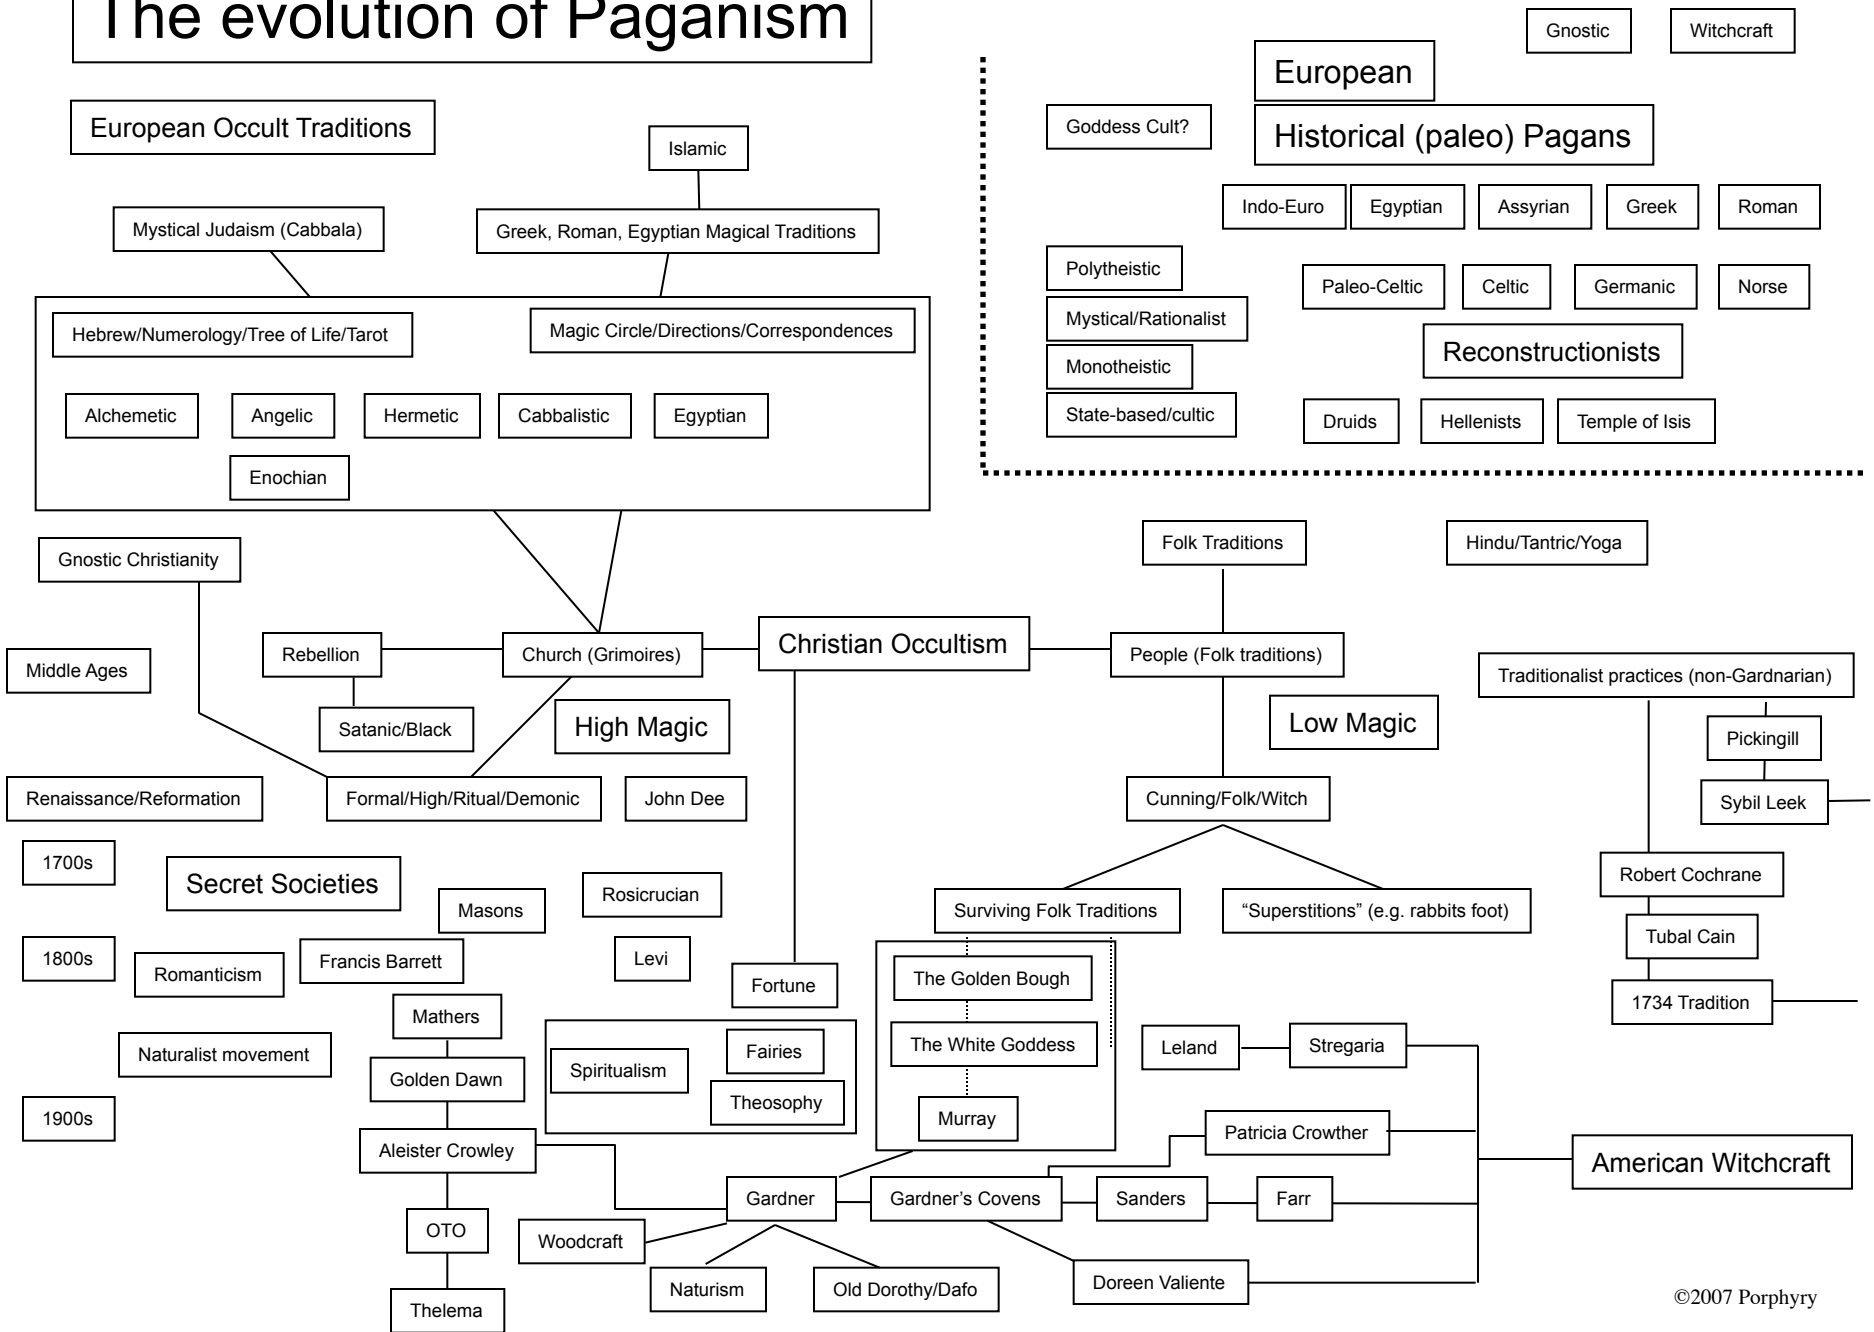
The evolution of Paganism

European Occult Traditions

Islamic

Mystical Judaism (Cabbala)

Greek, Roman, Egyptian Magical Traditions

Hebrew/Numerology/Tree of Life/Tarot

Magic Circle/Directions/Correspondences

Alchemetic

Angelic

Hermetic

Cabbalistic

Egyptian

Enochian

Gnostic

Witchcraft

European

Historical (paleo) Pagans

Goddess Cult?

Indo-Euro

Egyptian

Assyrian

Greek

Roman

Polytheistic

Mystical/Rationalist

Monotheistic

State-based/cultic

Paleo-Celtic

Celtic

Germanic

Norse

Reconstructionists

Druids

Hellenists

Temple of Isis

Gnostic Christianity

Folk Traditions

Hindu/Tantric/Yoga

Middle Ages

Rebellion

Church (Grimoires)

Christian Occultism

People (Folk traditions)

Traditionalist practices (non-Gardnarian)

Satanic/Black

High Magic

Low Magic

Pickingill

Renaissance/Reformation

Formal/High/Ritual/Demonic

John Dee

Cunning/Folk/Witch

Sybil Leek

1700s

Secret Societies

Masons

Rosicrucian

Robert Cochrane

Surviving Folk Traditions

"Superstitions" (e.g. rabbits foot)

Tubal Cain

1800s

Romanticism

Francis Barrett

Levi

Fortune

The Golden Bough

1734 Tradition

Mathers

Naturalist movement

Golden Dawn

Spiritualism

Fairies

Theosophy

The White Goddess

Leland

Stregaria

1900s

Murray

Aleister Crowley

Patricia Crowther

American Witchcraft

Gardner

Gardner's Covens

Sanders

Farr

OTO

Woodcraft

Naturism

Old Dorothy/Dafo

Doreen Valiente

Thelema

©2007 Porphyry